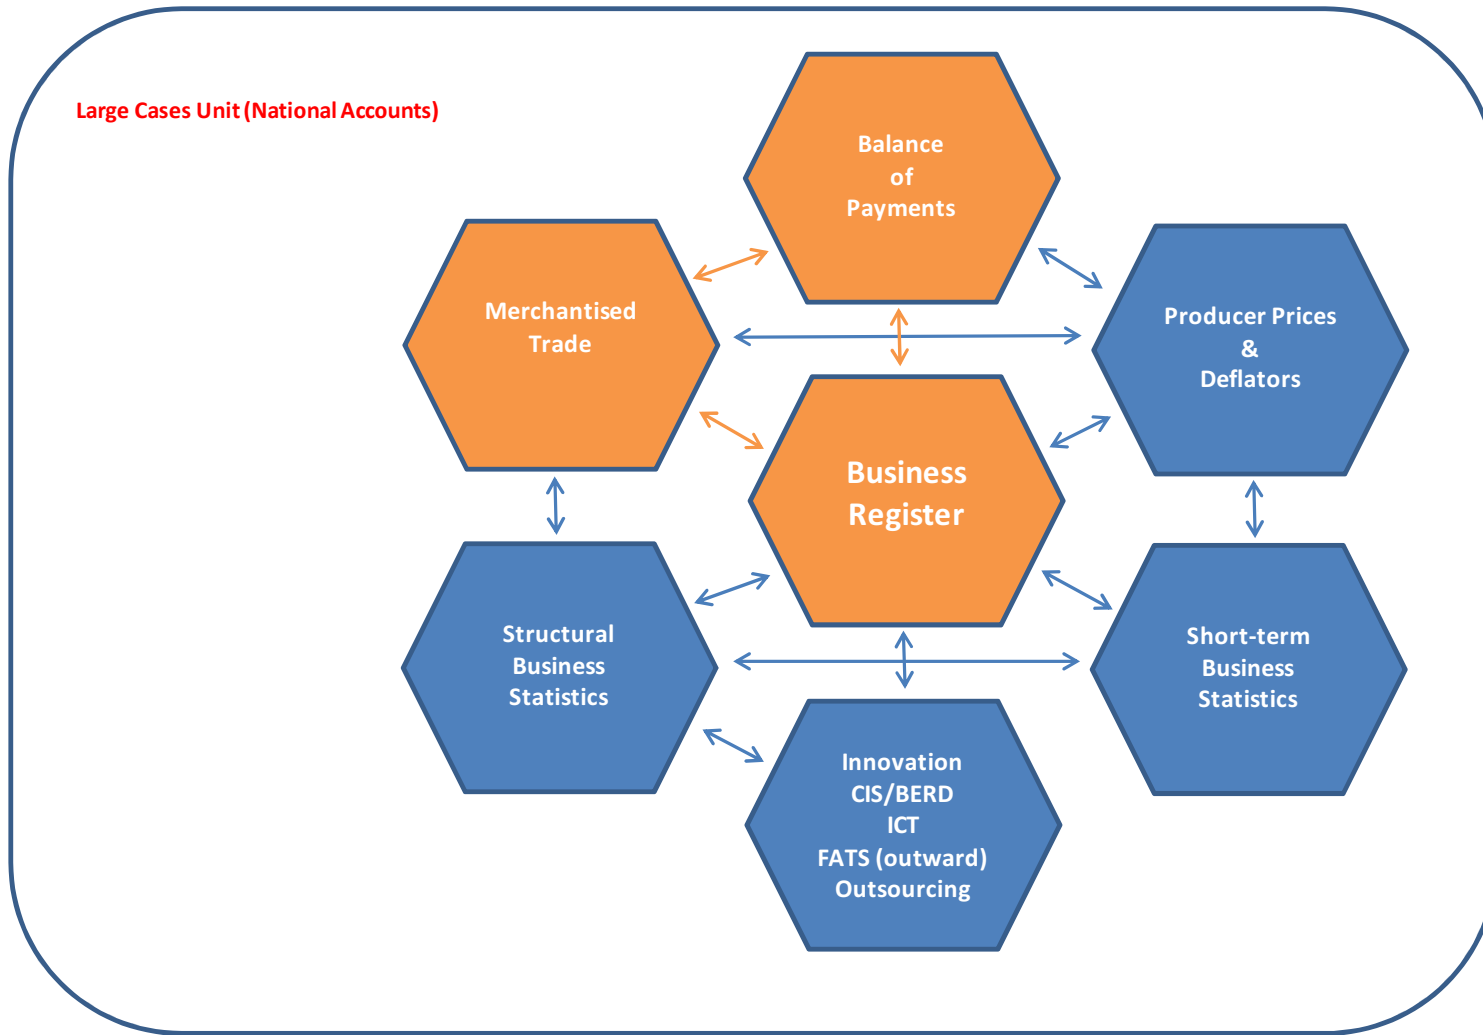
Large Cases Unit (National Accounts)

Balance of Payments

Merchantised Trade

Producer Prices & Deflators

Business Register

Structural Business Statistics

Short-term Business Statistics

Innovation
CIS/BERD
ICT
FATS (outward)
Outsourcing